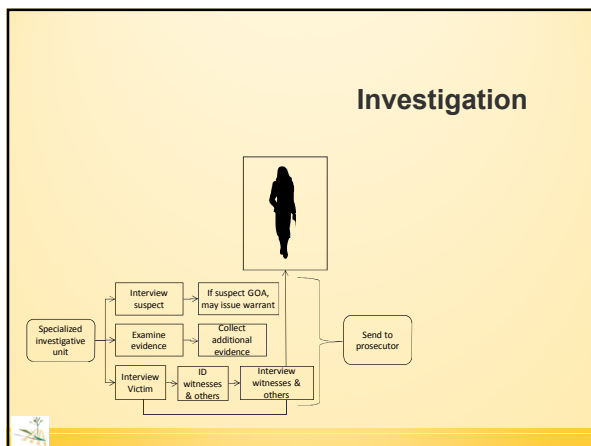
Investigation

Specialized investigative unit

Interview suspect

If suspect GOA, may issue warrant

Examine evidence

Collect additional evidence

Interview Victim

ID witnesses & others

Interview witnesses & others

Send to prosecutor